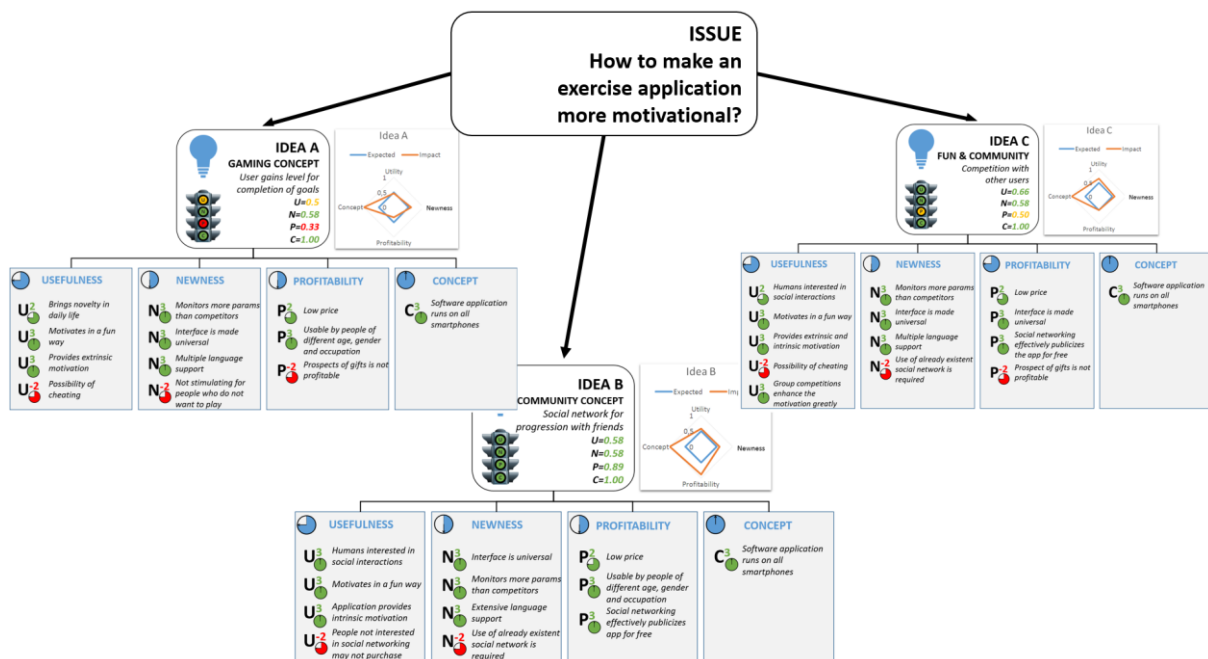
ISSUE
How to make an exercise application more motivational?

IDEA A
GAMING CONCEPT
User gains level for completion of goals
U=0.5
N=0.58
P=0.33
C=1.00

Idea A
Expected Impact
Utility
1
0.5
0
Concept Newness
Profitability

USEFULNESS
$U^2$ Brings novelty in daily life
$U^3$ Motivates in a fun way
$U^3$ Provides extrinsic motivation
$U^{-2}$ Possibility of cheating

NEWNESS
$N^3$ Monitors more params than competitors
$N^3$ Interface is made universal
$N^3$ Multiple language support
$N^{-2}$ Not stimulating for people who do not want to play

PROFITABILITY
$P^2$ Low price
$P^3$ Usable by people of different age, gender and occupation
$P^{-2}$ Prospects of gifts is not profitable

CONCEPT
$C^3$ Software application runs on all smartphones

IDEA C
FUN & COMMUNITY
Competition with other users
U=0.66
N=0.58
P=0.50
C=1.00

Idea C
Expected Impact
Utility
1
0.5
0
Concept Newness
Profitability

USEFULNESS
$U^2$ Humans interested in social interactions
$U^3$ Motivates in a fun way
$U^3$ Provides extrinsic and intrinsic motivation
$U^{-2}$ Possibility of cheating
$U^3$ Group competitions enhance the motivation greatly

NEWNESS
$N^3$ Monitors more params than competitors
$N^3$ Interface is made universal
$N^3$ Multiple language support
$N^{-2}$ Use of already existent social network is required

PROFITABILITY
$P^2$ Low price
$P^3$ Interface is made universal
$P^3$ Social networking effectively publicizes the app for free
$P^{-2}$ Prospect of gifts is not profitable

CONCEPT
$C^3$ Software application runs on all smartphones

IDEA B
COMMUNITY CONCEPT
Social network for progression with friends
U=0.58
N=0.58
P=0.89
C=1.00

Idea B
Expected Imp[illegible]
Utility
1
0.5
0
Concept Newness
Profitability

USEFULNESS
$U^3$ Humans interested in social interactions
$U^3$ Motivates in a fun way
$U^3$ Application provides intrinsic motivation
$U^{-2}$ People not interested in social networking may not purchase

NEWNESS
$N^3$ Interface is universal
$N^3$ Monitors more params than competitors
$N^3$ Extensive language support
$N^{-2}$ Use of already existent social network is required

PROFITABILITY
$P^2$ Low price
$P^3$ Usable by people of different age, gender and occupation
$P^3$ Social networking effectively publicizes app for free

CONCEPT
$C^3$ Software application runs on all smartphones